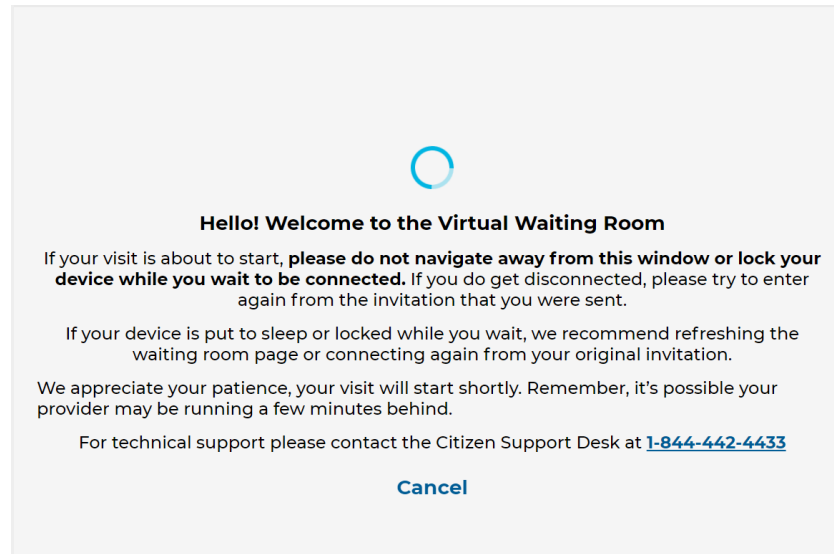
Hello! Welcome to the Virtual Waiting Room

If your visit is about to start, please do not navigate away from this window or lock your device while you wait to be connected. If you do get disconnected, please try to enter again from the invitation that you were sent.

If your device is put to sleep or locked while you wait, we recommend refreshing the waiting room page or connecting again from your original invitation.

We appreciate your patience, your visit will start shortly. Remember, it's possible your provider may be running a few minutes behind.

For technical support please contact the Citizen Support Desk at 1-844-442-4433

Cancel